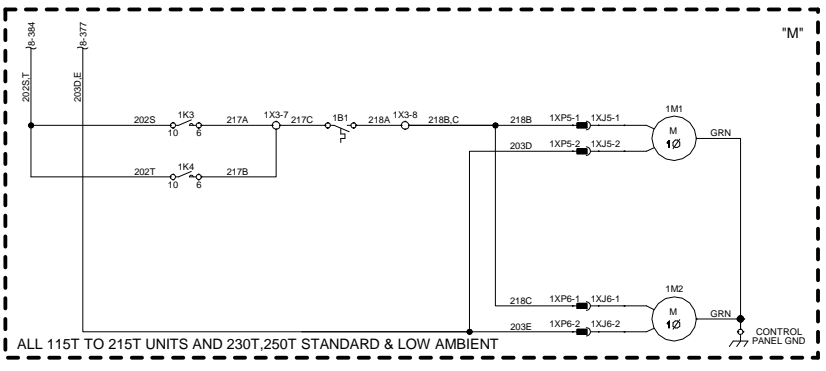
"M"

8-384
8-377
202S,T
203D,E

202S
1K3
10
6
217A
1X3-7
217C
1B1
218A
1X3-8
218B,C
218B
1XP5-1
1XJ5-1
1M1
M
1Ø
GRN
203D
1XP5-2
1XJ5-2

202T
1K4
10
6
217B

218C
1XP6-1
1XJ6-1
1M2
M
1Ø
GRN
203E
1XP6-2
1XJ6-2

CONTROL PANEL GND

ALL 115T TO 215T UNITS AND 230T,250T STANDARD & LOW AMBIENT